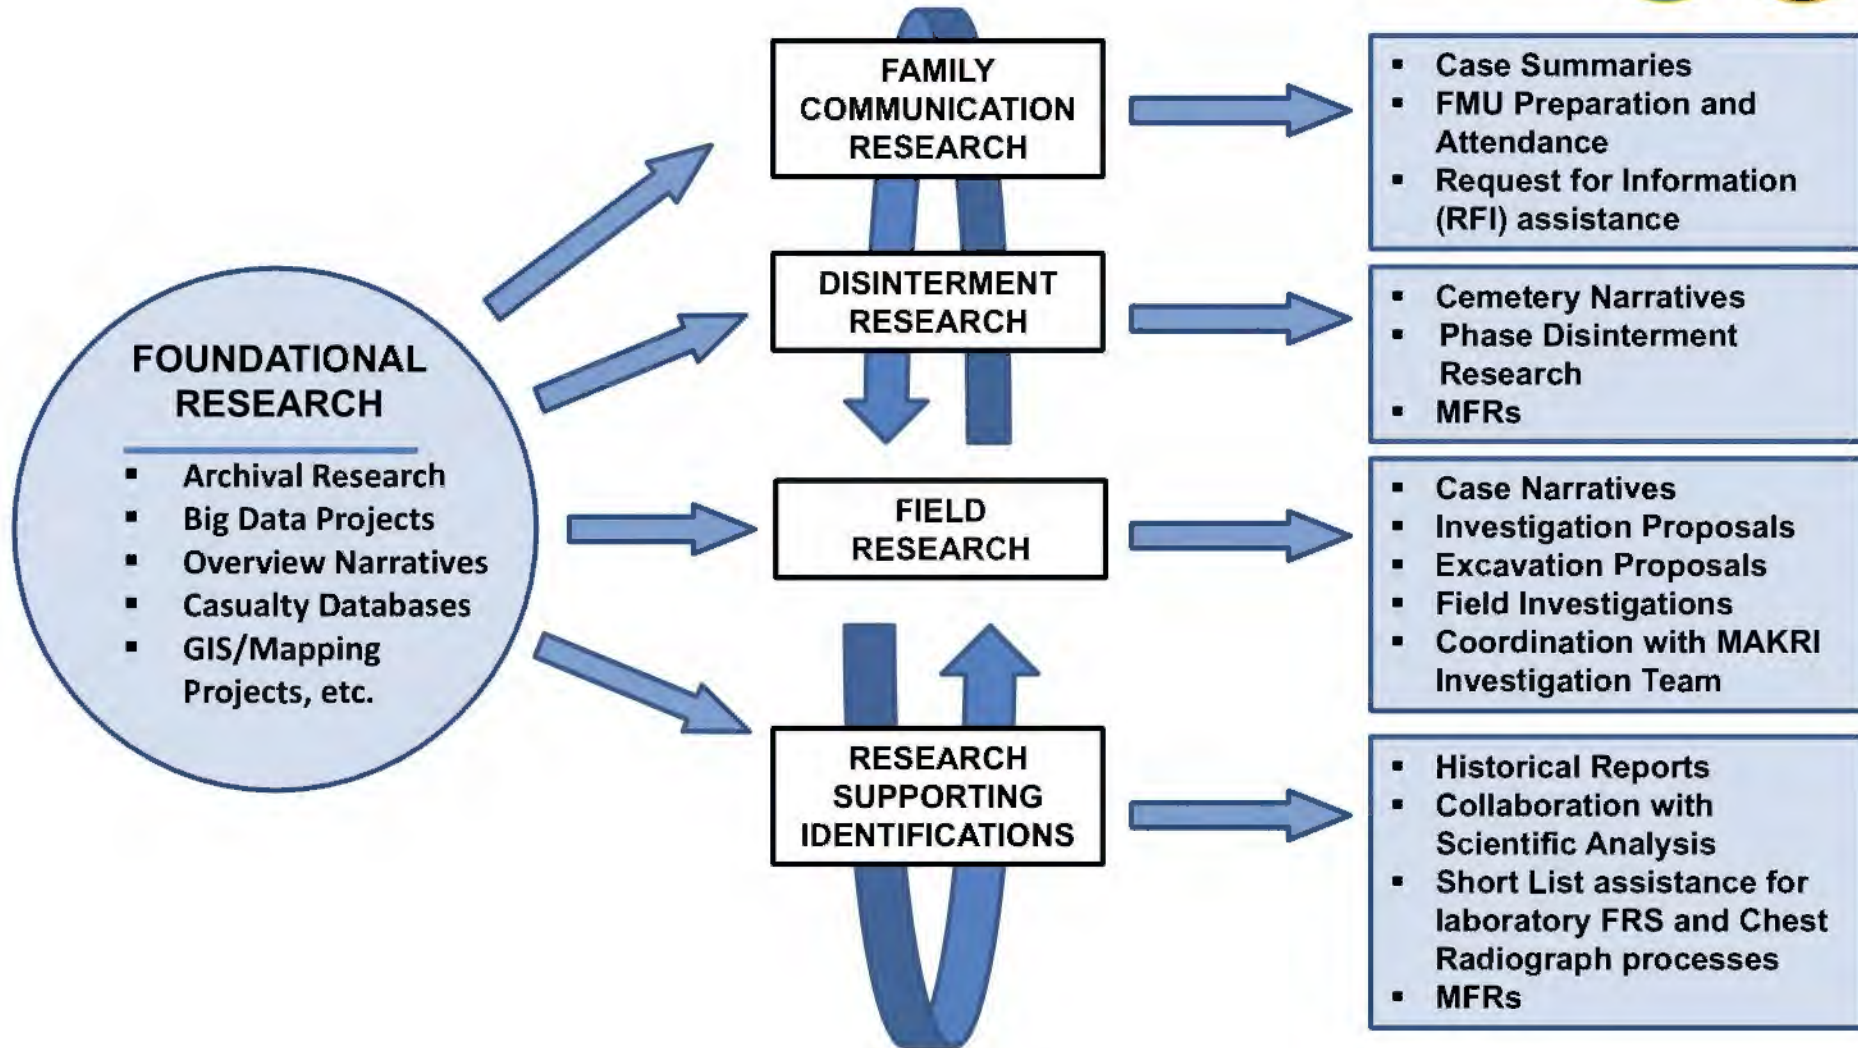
FOUNDATIONAL RESEARCH

- Archival Research
- Big Data Projects
- Overview Narratives
- Casualty Databases
- GIS/Mapping Projects, etc.

FAMILY COMMUNICATION RESEARCH

DISINTERMENT RESEARCH

FIELD RESEARCH

RESEARCH SUPPORTING IDENTIFICATIONS

- Case Summaries
- FMU Preparation and Attendance
- Request for Information (RFI) assistance

- Cemetery Narratives
- Phase Disinterment Research
- MFRs

- Case Narratives
- Investigation Proposals
- Excavation Proposals
- Field Investigations
- Coordination with MAKRI Investigation Team

- Historical Reports
- Collaboration with Scientific Analysis
- Short List assistance for laboratory FRS and Chest Radiograph processes
- MFRs